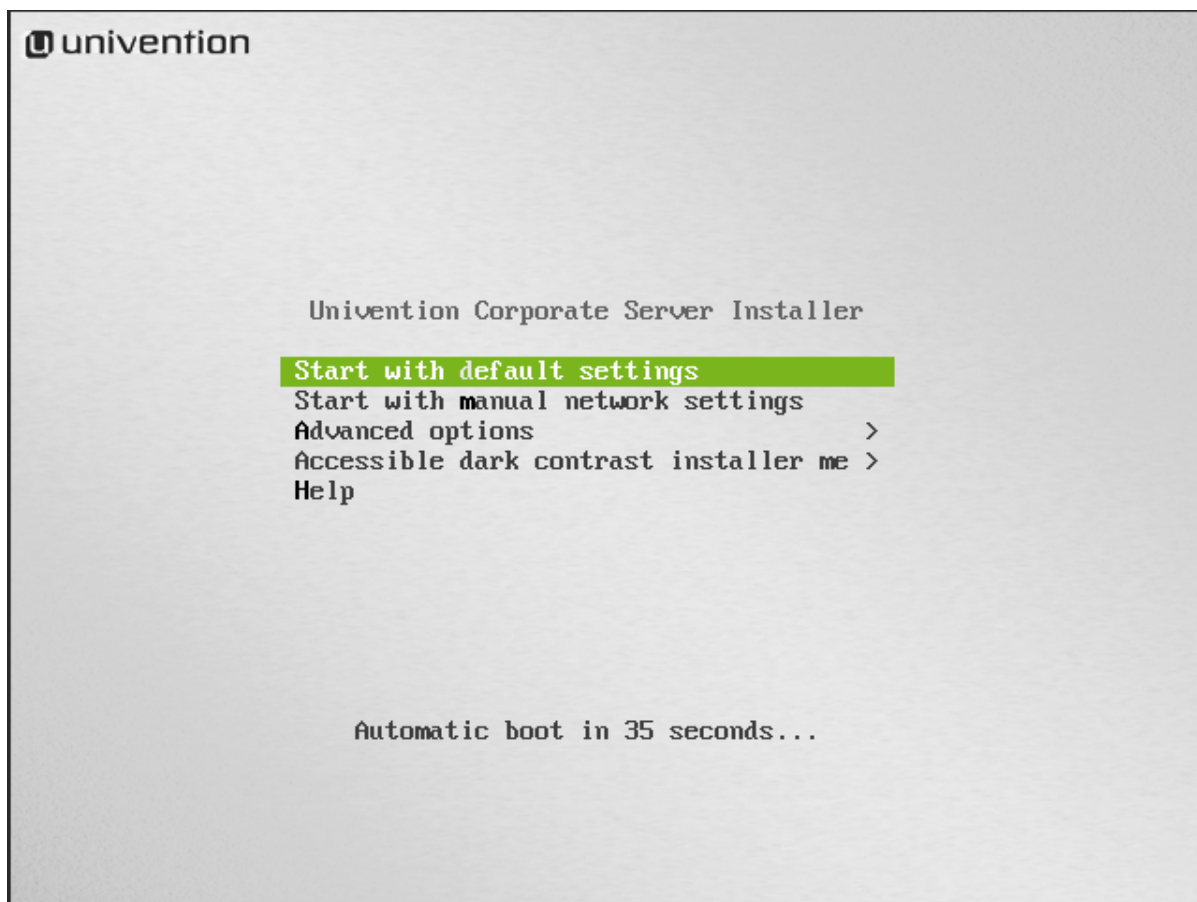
univention

Univention Corporate Server Installer

Start with default settings
Start with manual network settings
Advanced options >
Accessible dark contrast installer me >
Help

Automatic boot in 35 seconds...